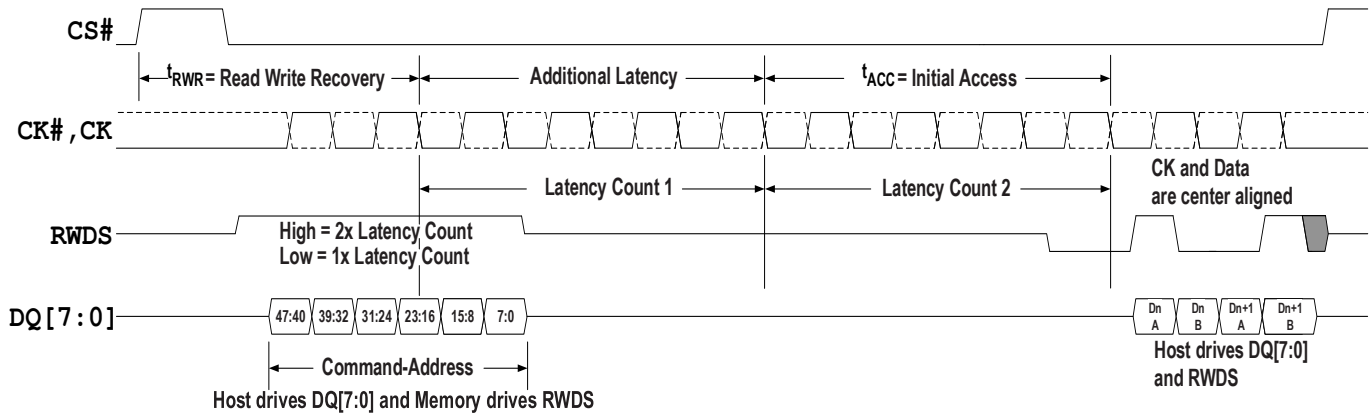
CS#

$t_{RWR}$ = Read Write Recovery

Additional Latency

$t_{ACC}$ = Initial Access

CK#,CK

Latency Count 1

Latency Count 2

CK and Data are center aligned

RWDS

High = 2x Latency Count
Low = 1x Latency Count

DQ[7:0]

47:40 39:32 31:24 23:16 15:8 7:0

Dn A Dn B Dn+1 A Dn+1 B

Command-Address

Host drives DQ[7:0] and Memory drives RWDS

Host drives DQ[7:0] and RWDS